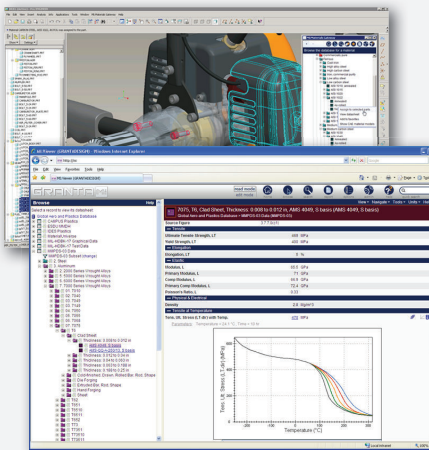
MI Viewer (GRANTADESIGN) - Windows Internet Explorer

File Edit View Favorites Tools Help

MI Viewer (GRANTADESIGN)

GRANTA

Browse

Select a record to view its datasheet

Global Aero and Plastics Database

7075, T6, Clad Sheet, Thickness: 0.008 to 0.012 in, AMS 4049, S basis (AMS 4049, S basis)

Global Aero and Plastics Database > MMPDS-03 Data (MMPDS-03)

Tensile

Ultimate Tensile Strength, LT

Yield Strength, LT

Elongation

Elongation, LT

Elastic

Modulus, L

Primary Modulus, L

Comp Modulus, L

Primary Comp Modulus, L

Poisson's Ratio, L

Physical & Electrical

Density

Tensile at Temperature

Tens. Ult. Stress (L) with temp.

Temperature (°C)